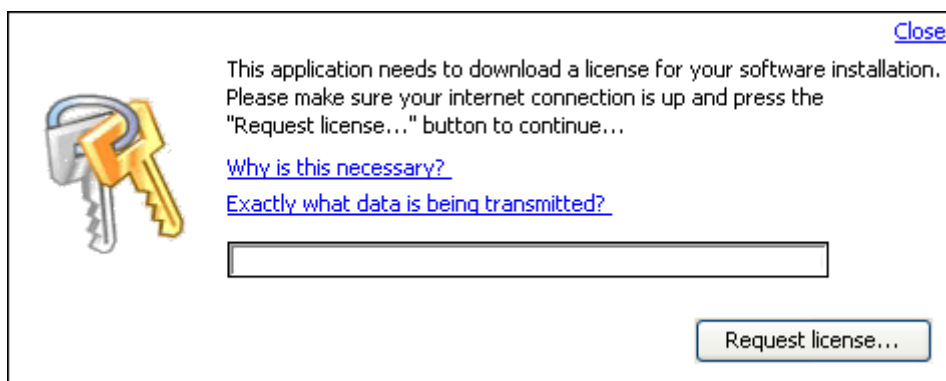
Close

This application needs to download a license for your software installation. Please make sure your internet connection is up and press the "Request license..." button to continue...

Why is this necessary?

Exactly what data is being transmitted?

Request license...